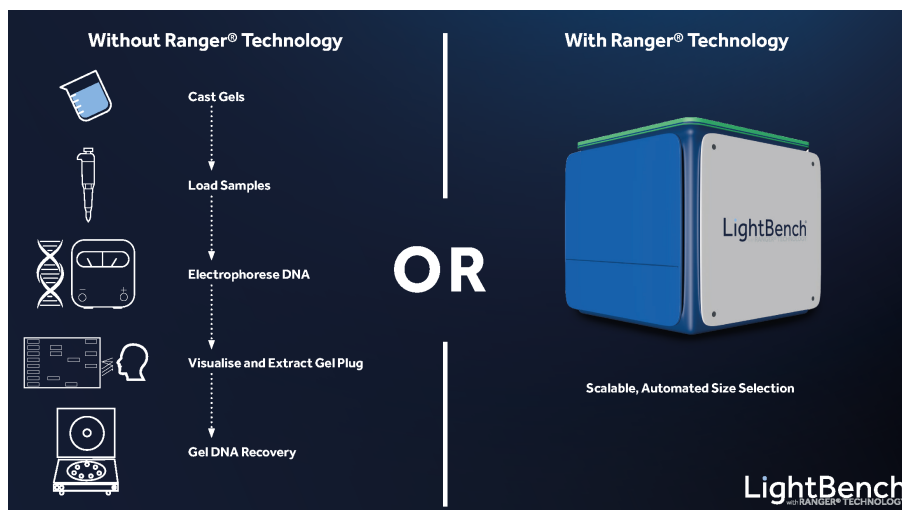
Without Ranger® Technology

Cast Gels

Load Samples

Electrophorese DNA

Visualise and Extract Gel Plug

Gel DNA Recovery

OR

With Ranger® Technology

LightBench

Scalable, Automated Size Selection

LightBench
with RANGER® TECHNOLOGY